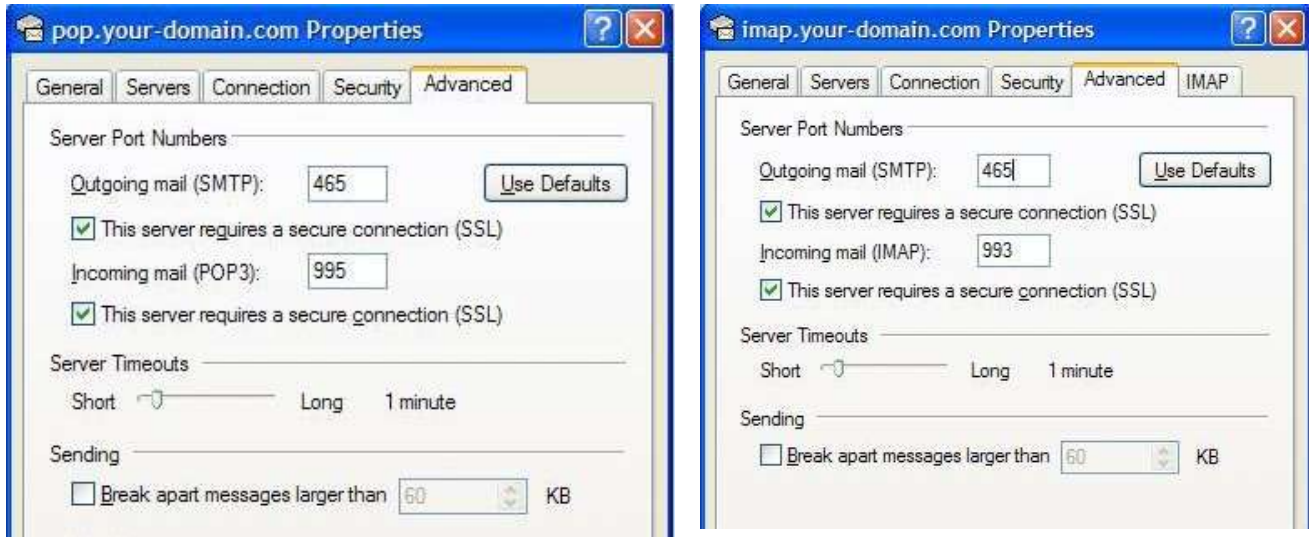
pop.your-domain.com Properties

General | Servers | Connection | Security | Advanced

Server Port Numbers

Outgoing mail (SMTP): 465

Use Defaults

This server requires a secure connection (SSL)

Incoming mail (POP3): 995

This server requires a secure connection (SSL)

Server Timeouts

Short Long 1 minute

Sending

Break apart messages larger than 60 KB

imap.your-domain.com Properties

General | Servers | Connection | Security | Advanced | IMAP

Server Port Numbers

Outgoing mail (SMTP): 465

Use Defaults

This server requires a secure connection (SSL)

Incoming mail (IMAP): 993

This server requires a secure connection (SSL)

Server Timeouts

Short Long 1 minute

Sending

Break apart messages larger than 60 KB